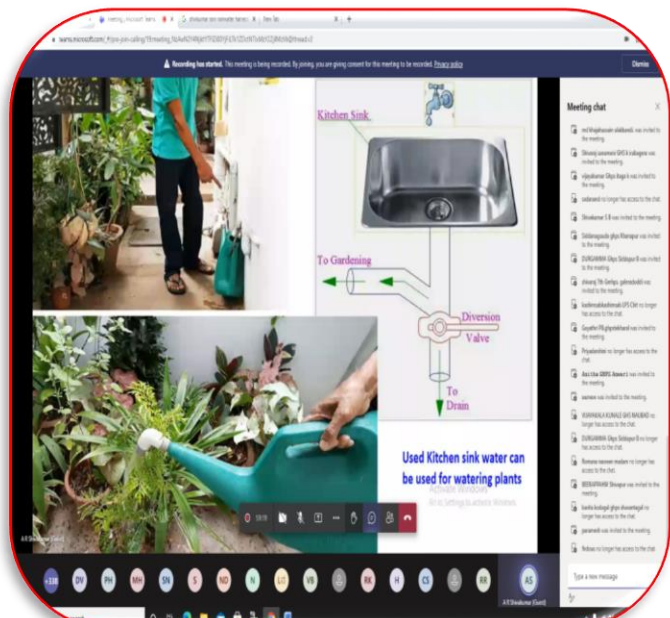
Meeting | Microsoft Teams
New Tab
teams.microsoft.com
Recording has started. This meeting is being recorded. By joining, you are giving consent for this meeting to be recorded. Privacy policy
Dismiss

Kitchen Sink
To Gardening
Diversion Valve
To Drain

Used Kitchen sink water can be used for watering plants

Activate Windows
Go to Settings to activate Windows.

Meeting chat
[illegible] was invited to the meeting.
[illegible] was invited to the meeting.
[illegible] was invited to the meeting.
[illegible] no longer has access to the chat.
Shivakumar S R was invited to the meeting.
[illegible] was invited to the meeting.
DURGANNA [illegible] was invited to the meeting.
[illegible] was invited to the meeting.
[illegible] no longer has access to the chat.
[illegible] was invited to the meeting.
Priyadarshini no longer has access to the chat.
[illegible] was invited to the meeting.
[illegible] was invited to the meeting.
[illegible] no longer has access to the chat.
DURGANNA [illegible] no longer has access to the chat.
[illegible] no longer has access to the chat.
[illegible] was invited to the meeting.
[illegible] no longer has access to the chat.
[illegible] was invited to the meeting.
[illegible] no longer has access to the chat.
Type a new message

+138 DV PH MH SN S ND N LG VB RK H CS RR AS
A R Shivakumar (Guest)